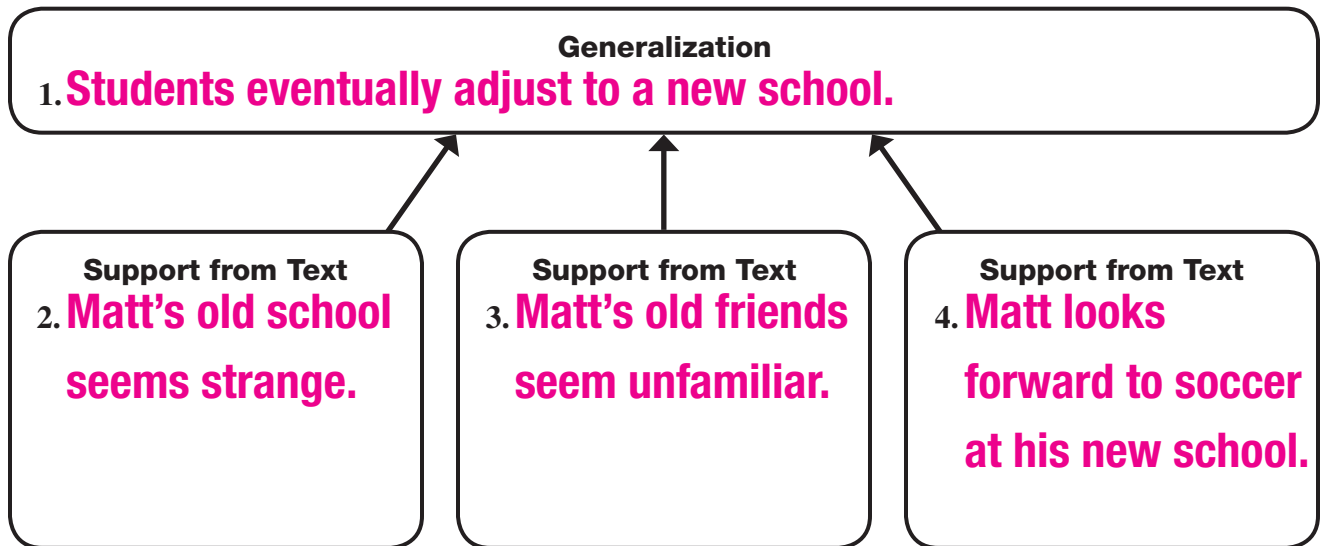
Generalization
1. Students eventually adjust to a new school.

Support from Text
2. Matt’s old school seems strange.

Support from Text
3. Matt’s old friends seem unfamiliar.

Support from Text
4. Matt looks forward to soccer at his new school.